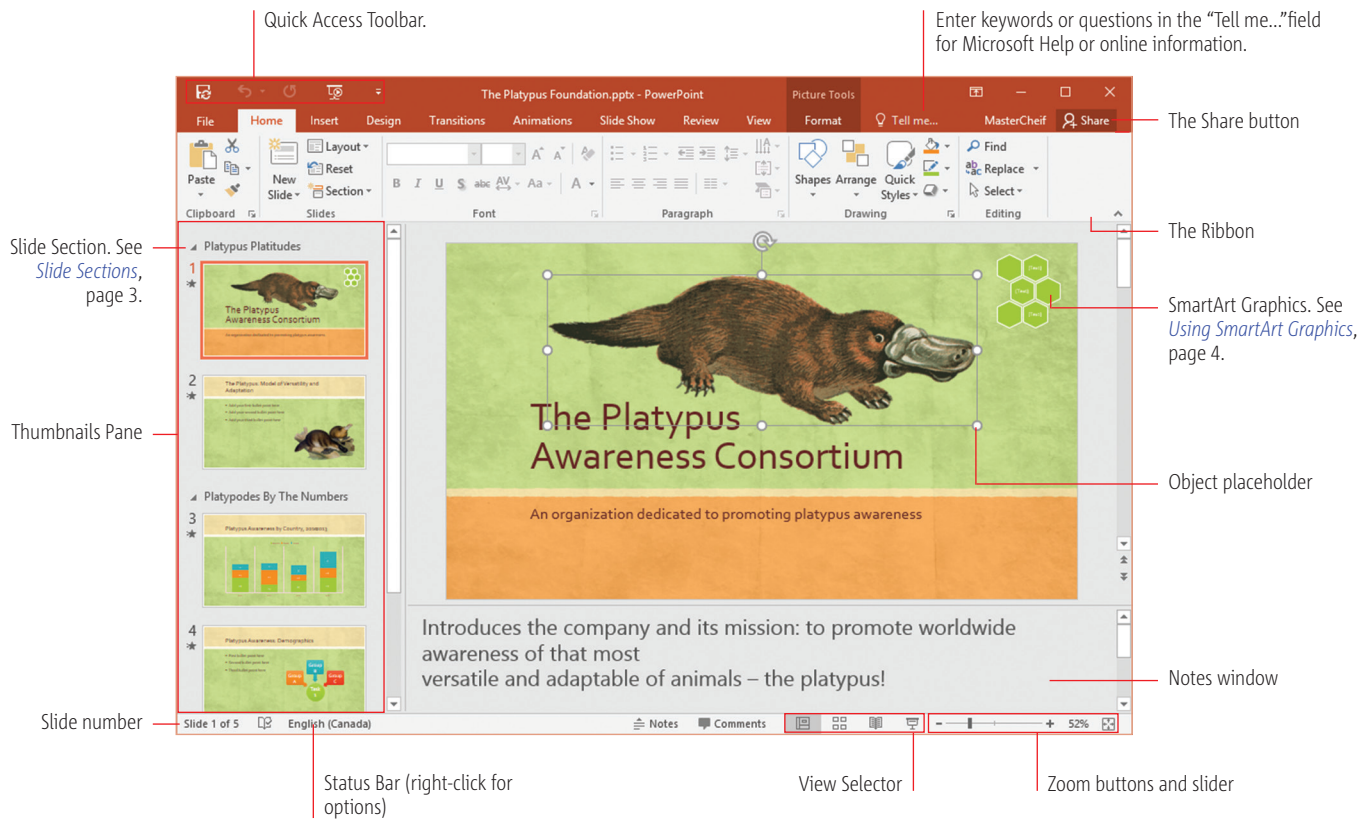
Quick Access Toolbar.

Enter keywords or questions in the "Tell me..."field for Microsoft Help or online information.

The Platypus Foundation.pptx - PowerPoint

Picture Tools

File Home Insert Design Transitions Animations Slide Show Review View Format Tell me... MasterChef Share

The Share button

Paste New Slide Layout Reset Section Shapes Arrange Quick Styles Find Replace Select

Clipboard Slides Font Paragraph Drawing Editing

The Ribbon

Slide Section. See *Slide Sections*, page 3.

Platypus Platitudes

1 The Platypus Awareness Consortium

2 The Platypus: Model of Versatility and Adaptation

Thumbnails Pane

Platypodes By The Numbers

3 Platypus Awareness by Country

4 Platypus Awareness: Demographics

SmartArt Graphics. See *Using SmartArt Graphics*, page 4.

The Platypus Awareness Consortium

An organization dedicated to promoting platypus awareness

Object placeholder

Introduces the company and its mission: to promote worldwide awareness of that most
versatile and adaptable of animals – the platypus!

Notes window

Slide number

Slide 1 of 5 English (Canada) Notes Comments 52%

Status Bar (right-click for options)

View Selector

Zoom buttons and slider